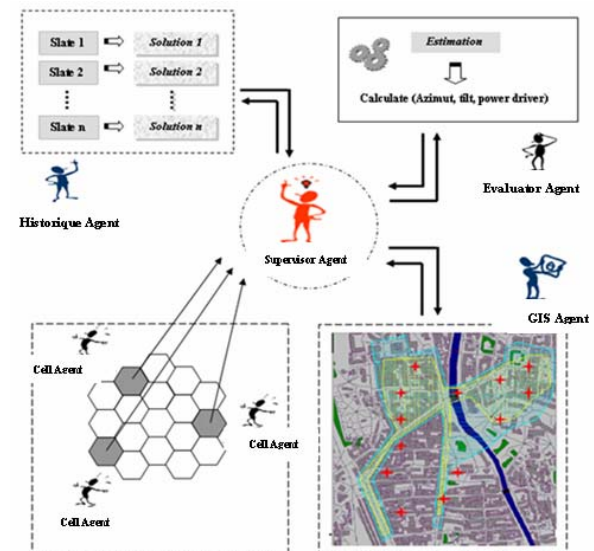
Slate 1
Solution 1
Slate 2
Solution 2
Slate n
Solution n

Estimation
Calculate (Azimut, tilt, power driver)

Historique Agent

Evaluator Agent

Supervisor Agent

GIS Agent

Cell Agent
Cell Agent
Cell Agent